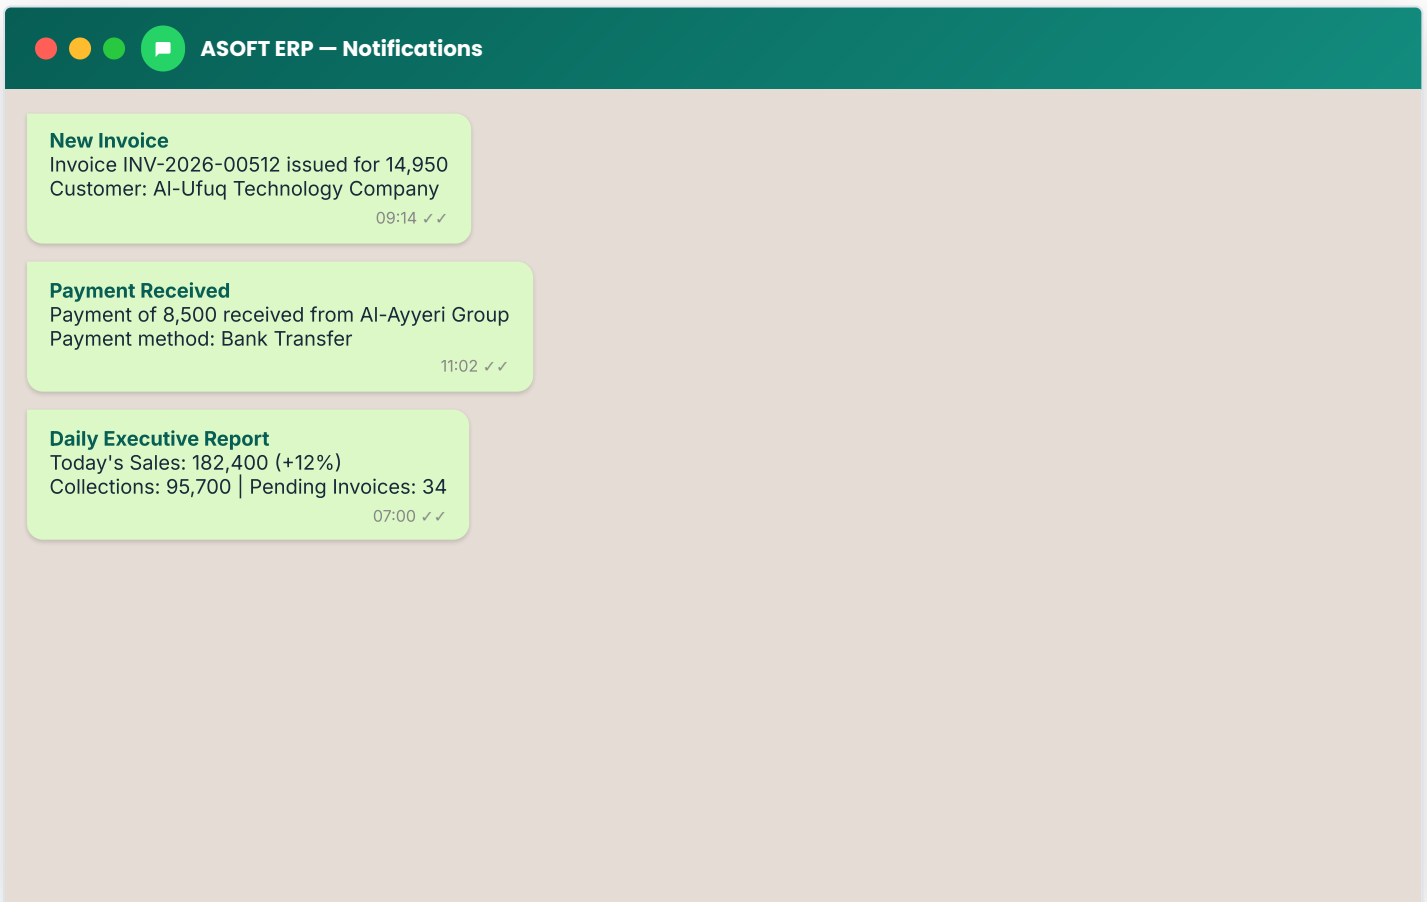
ASOFT ERP — Notifications

New Invoice
Invoice INV-2026-00512 issued for 14,950
Customer: Al-Ufuq Technology Company
09:14 ✓✓

Payment Received
Payment of 8,500 received from Al-Ayyeri Group
Payment method: Bank Transfer
11:02 ✓✓

Daily Executive Report
Today's Sales: 182,400 (+12%)
Collections: 95,700 | Pending Invoices: 34
07:00 ✓✓